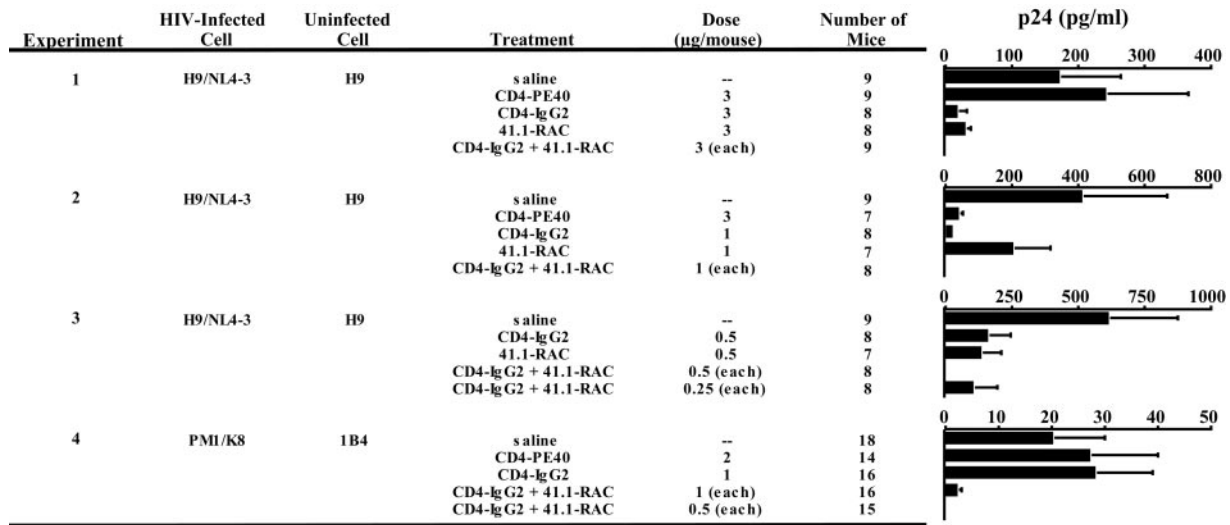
| Experiment | HIV-Infected Cell | Uninfected Cell | Treatment | Dose (µg/mouse) | Number of Mice |
|---|---|---|---|---|---|
| 1 | H9/NL4-3 | H9 | saline | -- | 9 |
| | | | CD4-PE40 | 3 | 9 |
| | | | CD4-IgG2 | 3 | 8 |
| | | | 41.1-RAC | 3 | 8 |
| | | | CD4-IgG2 + 41.1-RAC | 3 (each) | 9 |
| 2 | H9/NL4-3 | H9 | saline | -- | 9 |
| | | | CD4-PE40 | 3 | 7 |
| | | | CD4-IgG2 | 1 | 8 |
| | | | 41.1-RAC | 1 | 7 |
| | | | CD4-IgG2 + 41.1-RAC | 1 (each) | 8 |
| 3 | H9/NL4-3 | H9 | saline | -- | 9 |
| | | | CD4-IgG2 | 0.5 | 8 |
| | | | 41.1-RAC | 0.5 | 7 |
| | | | CD4-IgG2 + 41.1-RAC | 0.5 (each) | 8 |
| | | | CD4-IgG2 + 41.1-RAC | 0.25 (each) | 8 |
| 4 | PM1/K8 | 1B4 | saline | -- | 18 |
| | | | CD4-PE40 | 2 | 14 |
| | | | CD4-IgG2 | 1 | 16 |
| | | | CD4-IgG2 + 41.1-RAC | 1 (each) | 16 |
| | | | CD4-IgG2 + 41.1-RAC | 0.5 (each) | 15 |

p24 (pg/ml)

0 100 200 300 400

0 200 400 600 800

0 250 500 750 1000

0 10 20 30 40 50